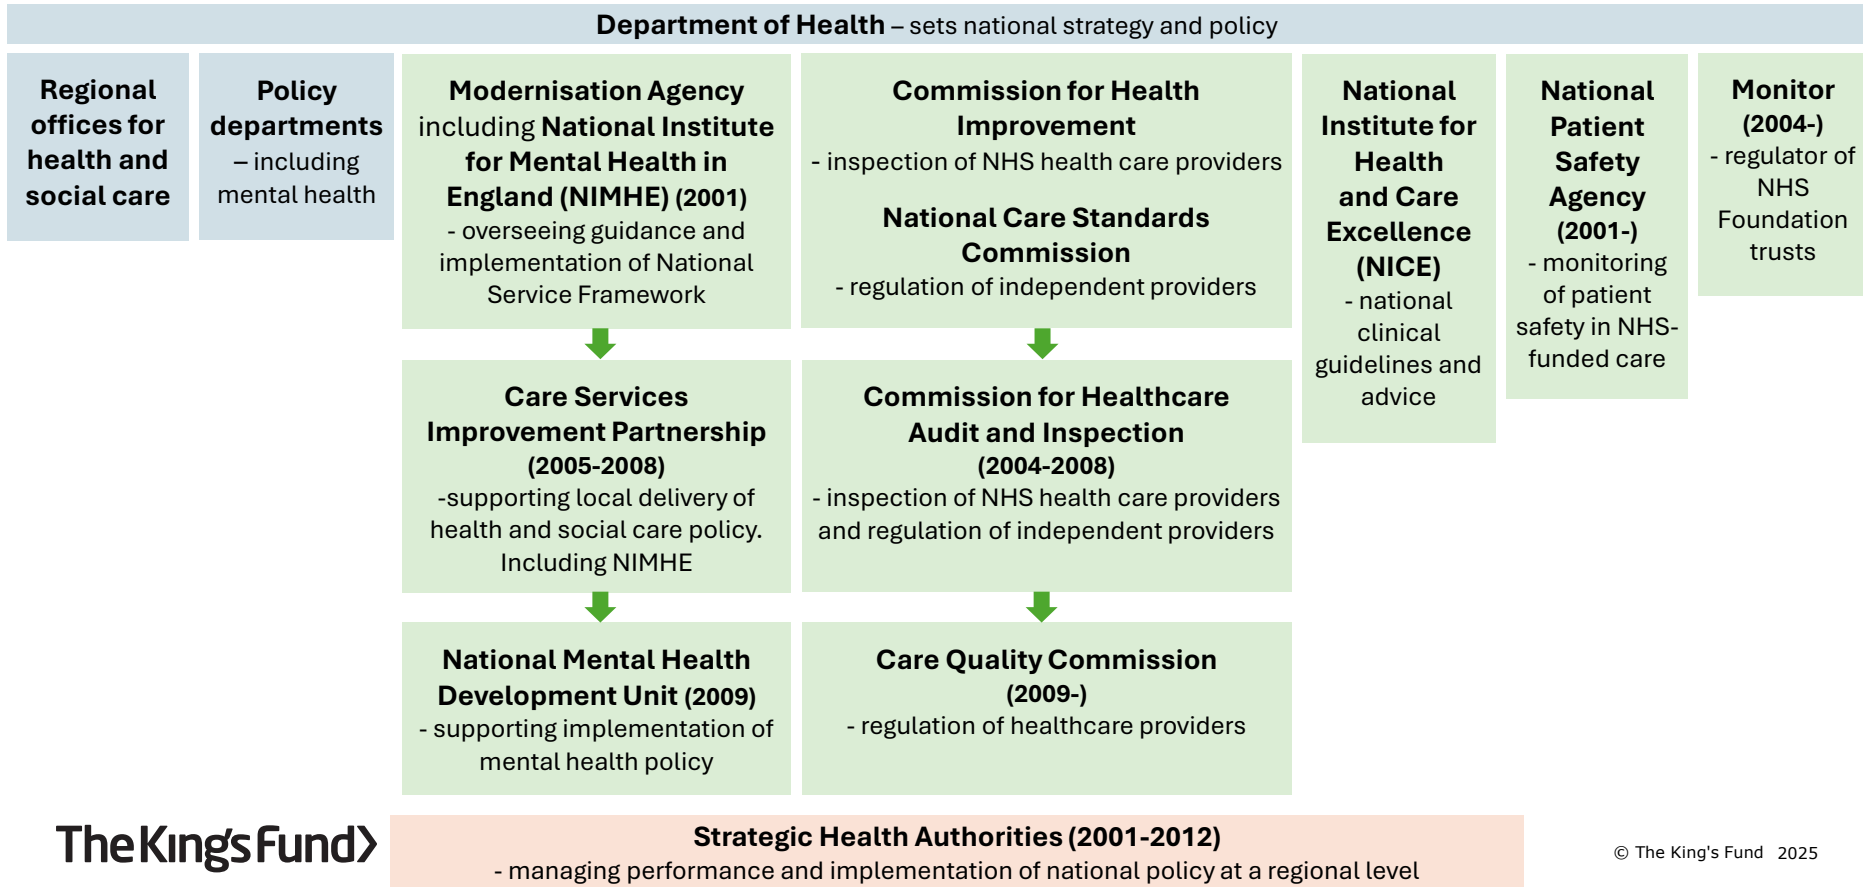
Department of Health – sets national strategy and policy

Regional offices for health and social care

Policy departments – including mental health

Modernisation Agency including National Institute for Mental Health in England (NIMHE) (2001)
- overseeing guidance and implementation of National Service Framework

Care Services Improvement Partnership (2005-2008)
-supporting local delivery of health and social care policy. Including NIMHE

National Mental Health Development Unit (2009)
- supporting implementation of mental health policy

Commission for Health Improvement
- inspection of NHS health care providers

National Care Standards Commission
- regulation of independent providers

Commission for Healthcare Audit and Inspection (2004-2008)
- inspection of NHS health care providers and regulation of independent providers

Care Quality Commission (2009-)
- regulation of healthcare providers

National Institute for Health and Care Excellence (NICE)
- national clinical guidelines and advice

National Patient Safety Agency (2001-)
- monitoring of patient safety in NHS-funded care

Monitor (2004-)
- regulator of NHS Foundation trusts

The King's Fund

Strategic Health Authorities (2001-2012)
- managing performance and implementation of national policy at a regional level

© The King's Fund 2025